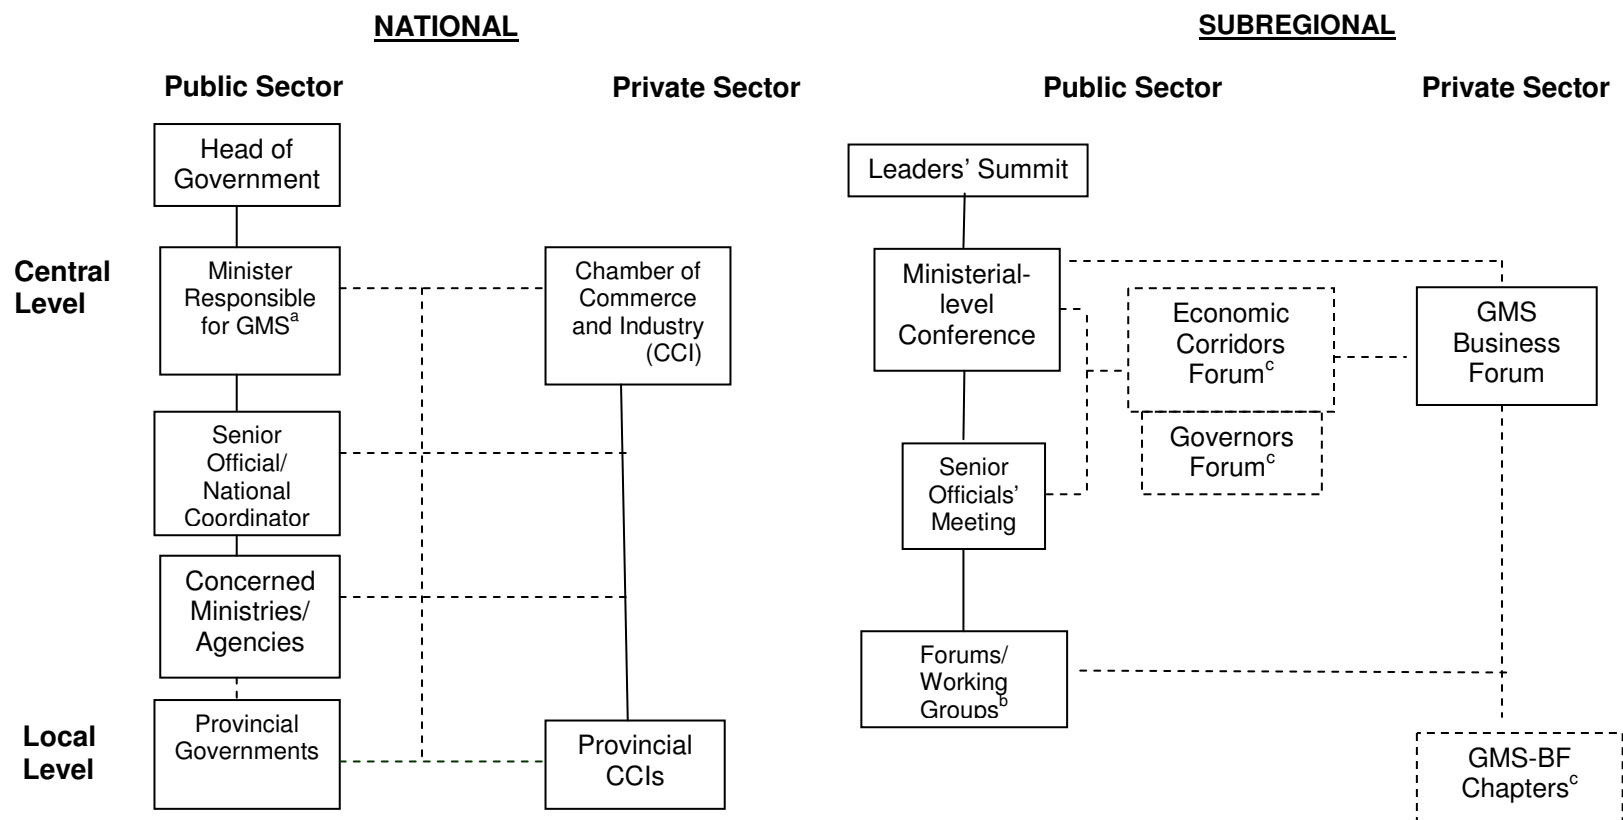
NATIONAL

SUBREGIONAL

Public Sector

Private Sector

Public Sector

Private Sector

Central Level

Local Level

Head of Government

Minister Responsible for GMS$^a$

Senior Official/ National Coordinator

Concerned Ministries/ Agencies

Provincial Governments

Chamber of Commerce and Industry (CCI)

Provincial CCIs

Leaders' Summit

Ministerial-level Conference

Senior Officials' Meeting

Forums/ Working Groups$^b$

Economic Corridors Forum$^c$

Governors Forum$^c$

GMS Business Forum

GMS-BF Chapters$^c$